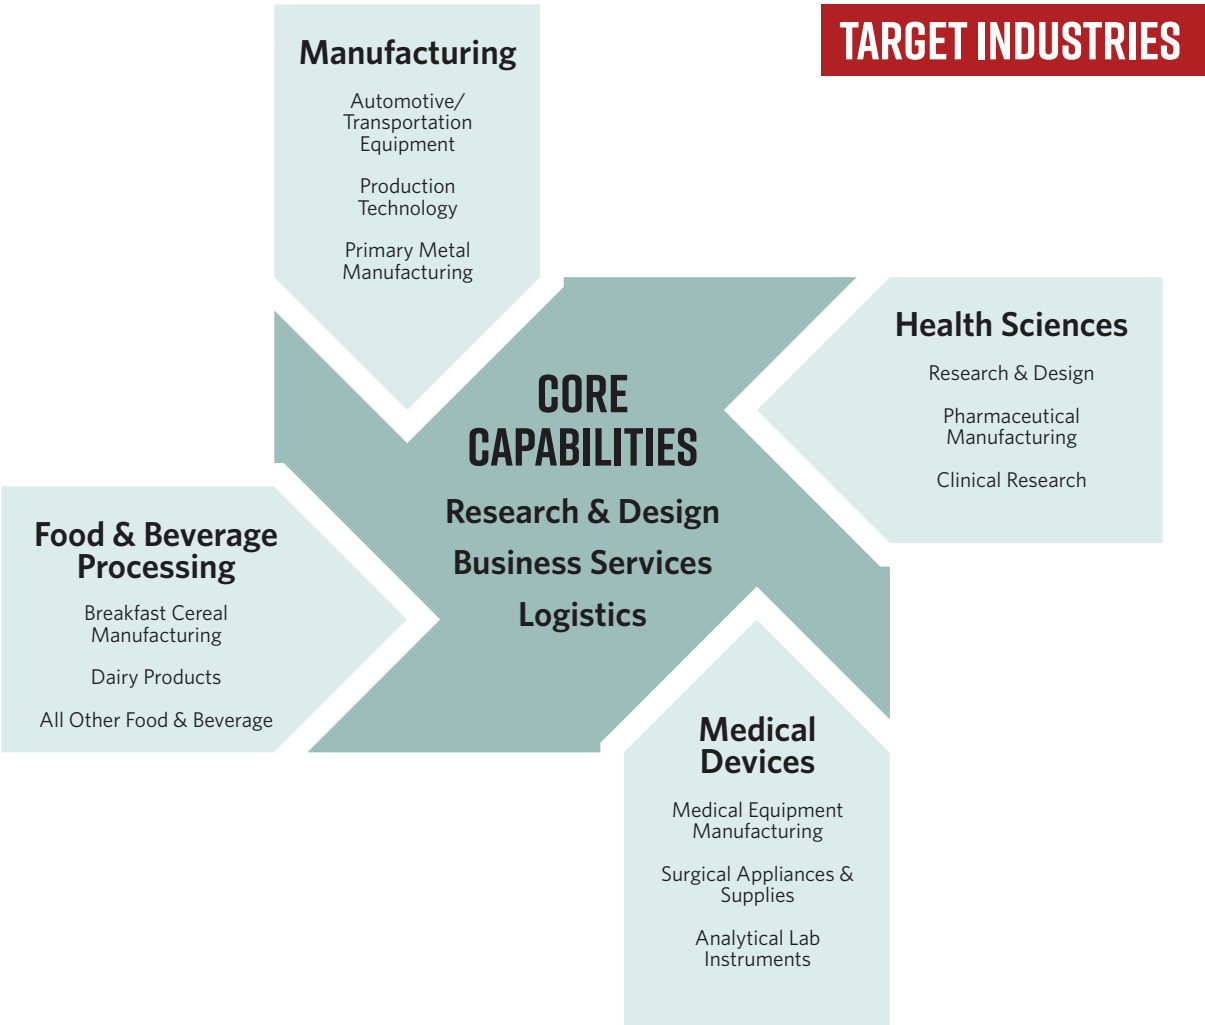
TARGET INDUSTRIES

Manufacturing

Automotive/ Transportation Equipment

Production Technology

Primary Metal Manufacturing

Health Sciences

Research & Design

Pharmaceutical Manufacturing

Clinical Research

CORE CAPABILITIES

Research & Design

Business Services

Logistics

Food & Beverage Processing

Breakfast Cereal Manufacturing

Dairy Products

All Other Food & Beverage

Medical Devices

Medical Equipment Manufacturing

Surgical Appliances & Supplies

Analytical Lab Instruments